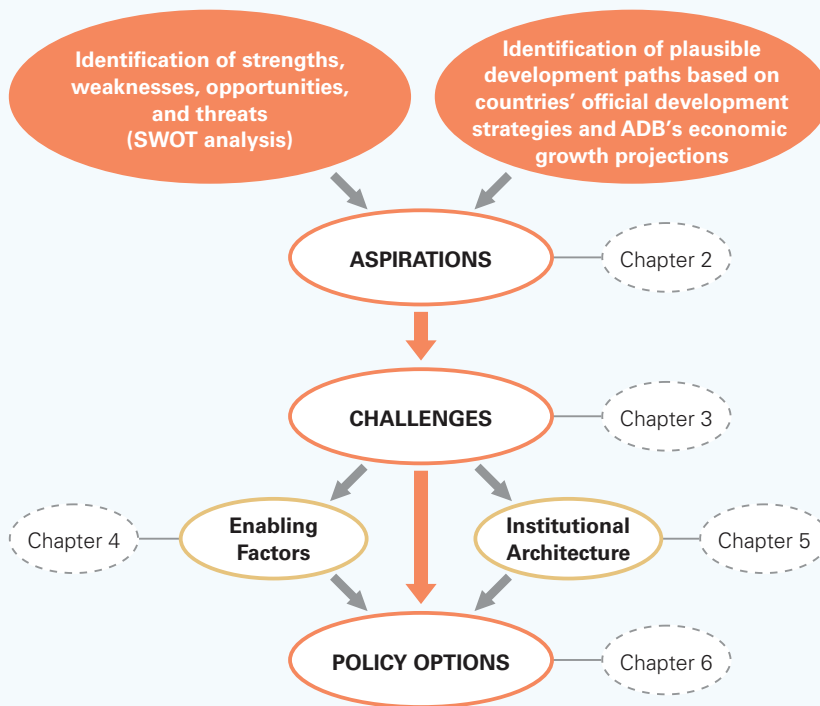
Identification of strengths, weaknesses, opportunities, and threats (SWOT analysis)

Identification of plausible development paths based on countries' official development strategies and ADB's economic growth projections

ASPIRATIONS

Chapter 2

CHALLENGES

Chapter 3

Chapter 4

Enabling Factors

Institutional Architecture

Chapter 5

POLICY OPTIONS

Chapter 6